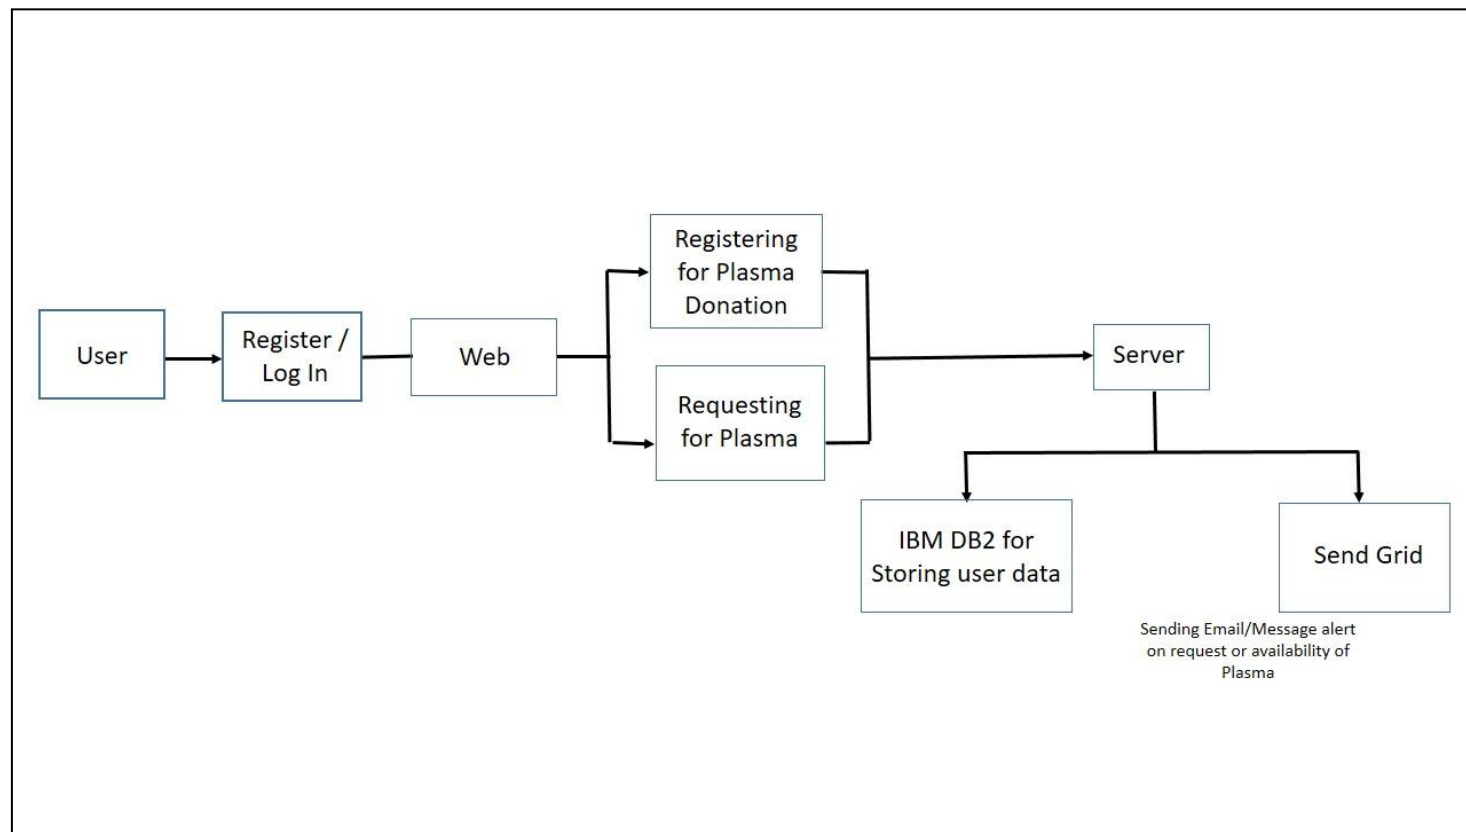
User

Register / Log In

Web

Registering for Plasma Donation

Requesting for Plasma

Server

IBM DB2 for Storing user data

Send Grid

Sending Email/Message alert on request or availability of Plasma